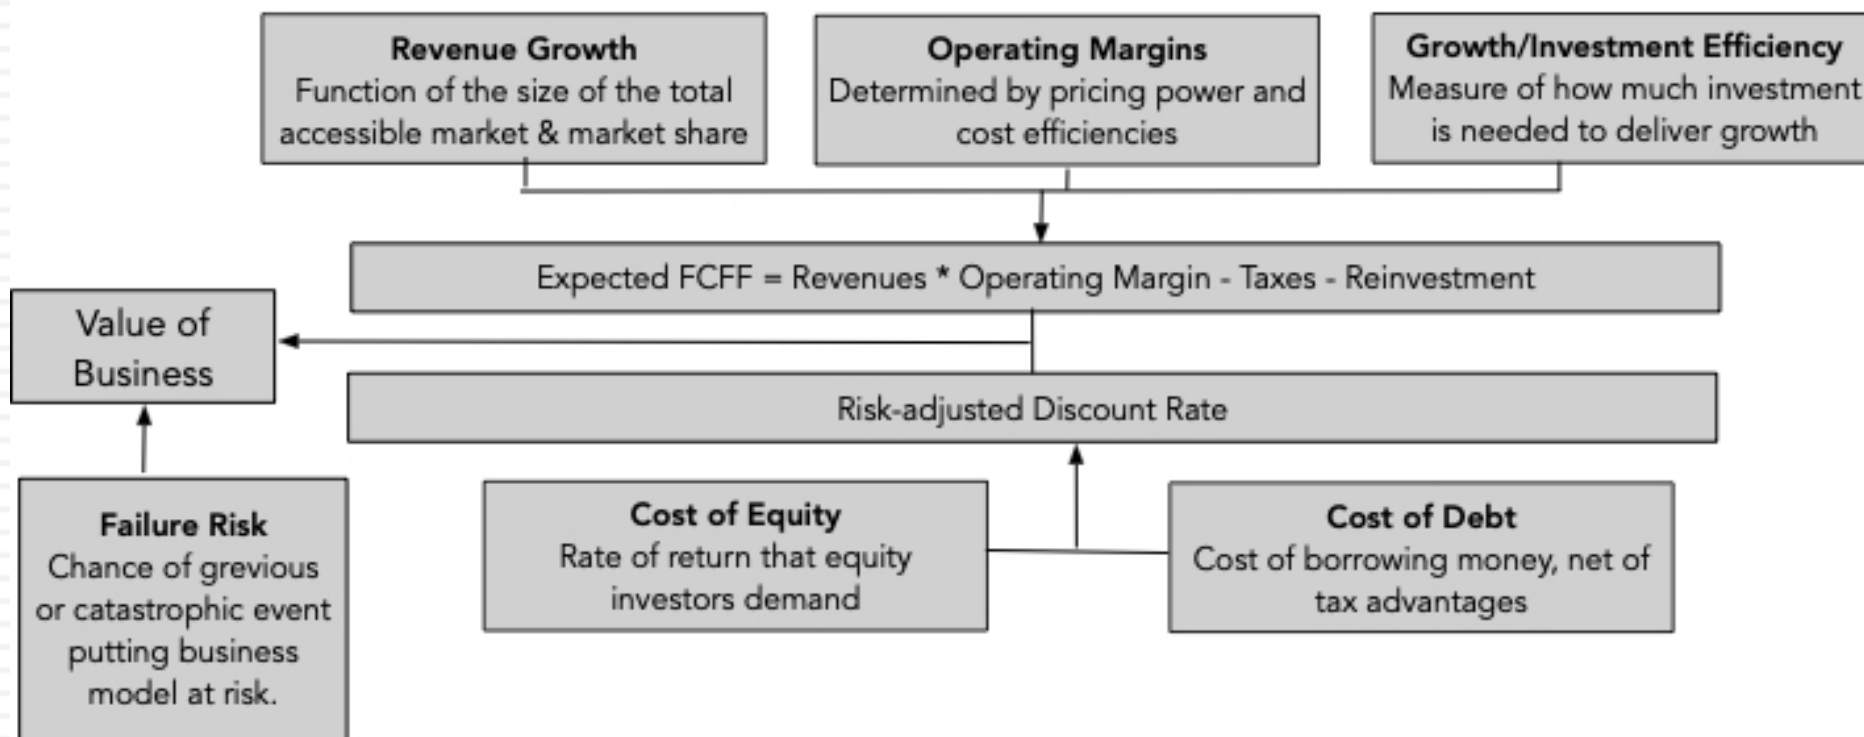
Revenue Growth
Function of the size of the total accessible market & market share

Operating Margins
Determined by pricing power and cost efficiencies

Growth/Investment Efficiency
Measure of how much investment is needed to deliver growth

Expected FCFF = Revenues * Operating Margin - Taxes - Reinvestment

Value of Business

Risk-adjusted Discount Rate

Failure Risk
Chance of grevious or catastrophic event putting business model at risk.

Cost of Equity
Rate of return that equity investors demand

Cost of Debt
Cost of borrowing money, net of tax advantages